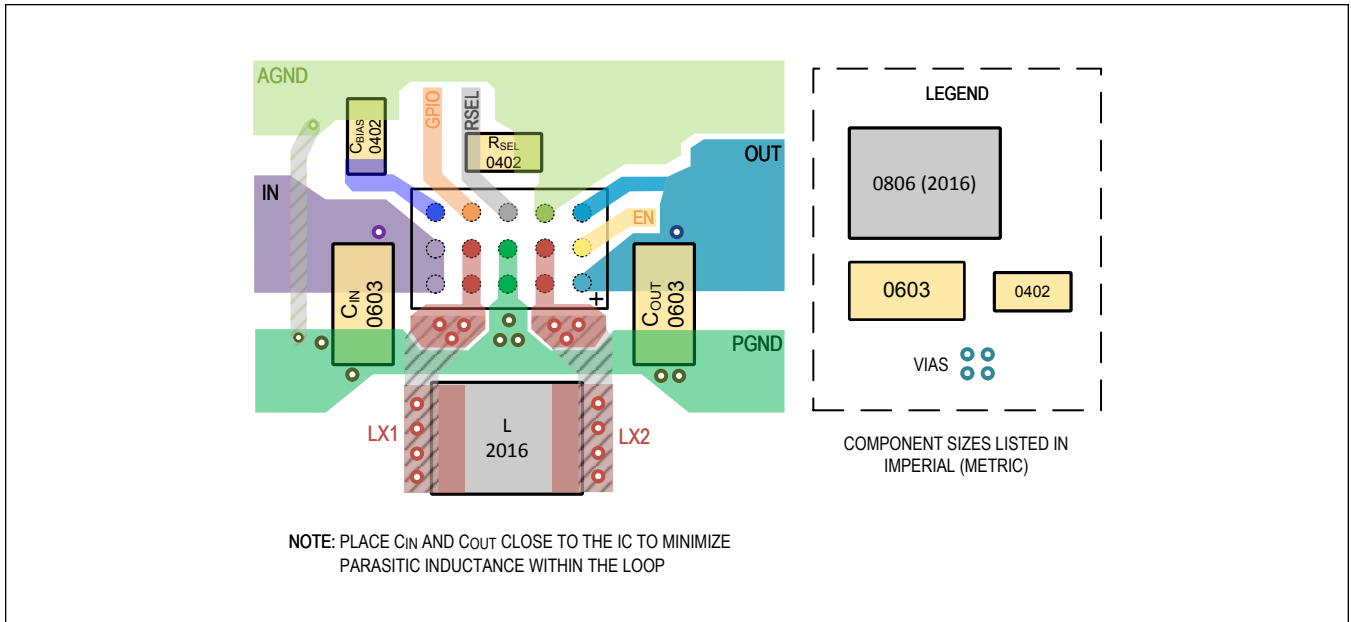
AGND

$C_{BIAS}$ 0402

GPIO

RSEL

$R_{SEL}$ 0402

OUT

IN

EN

$C_{IN}$ 0603

$C_{OUT}$ 0603

+

PGND

L 2016

LX1

LX2

LEGEND

0806 (2016)

0603

0402

VIAS

COMPONENT SIZES LISTED IN IMPERIAL (METRIC)

NOTE: PLACE $C_{IN}$ AND $C_{OUT}$ CLOSE TO THE IC TO MINIMIZE PARASITIC INDUCTANCE WITHIN THE LOOP